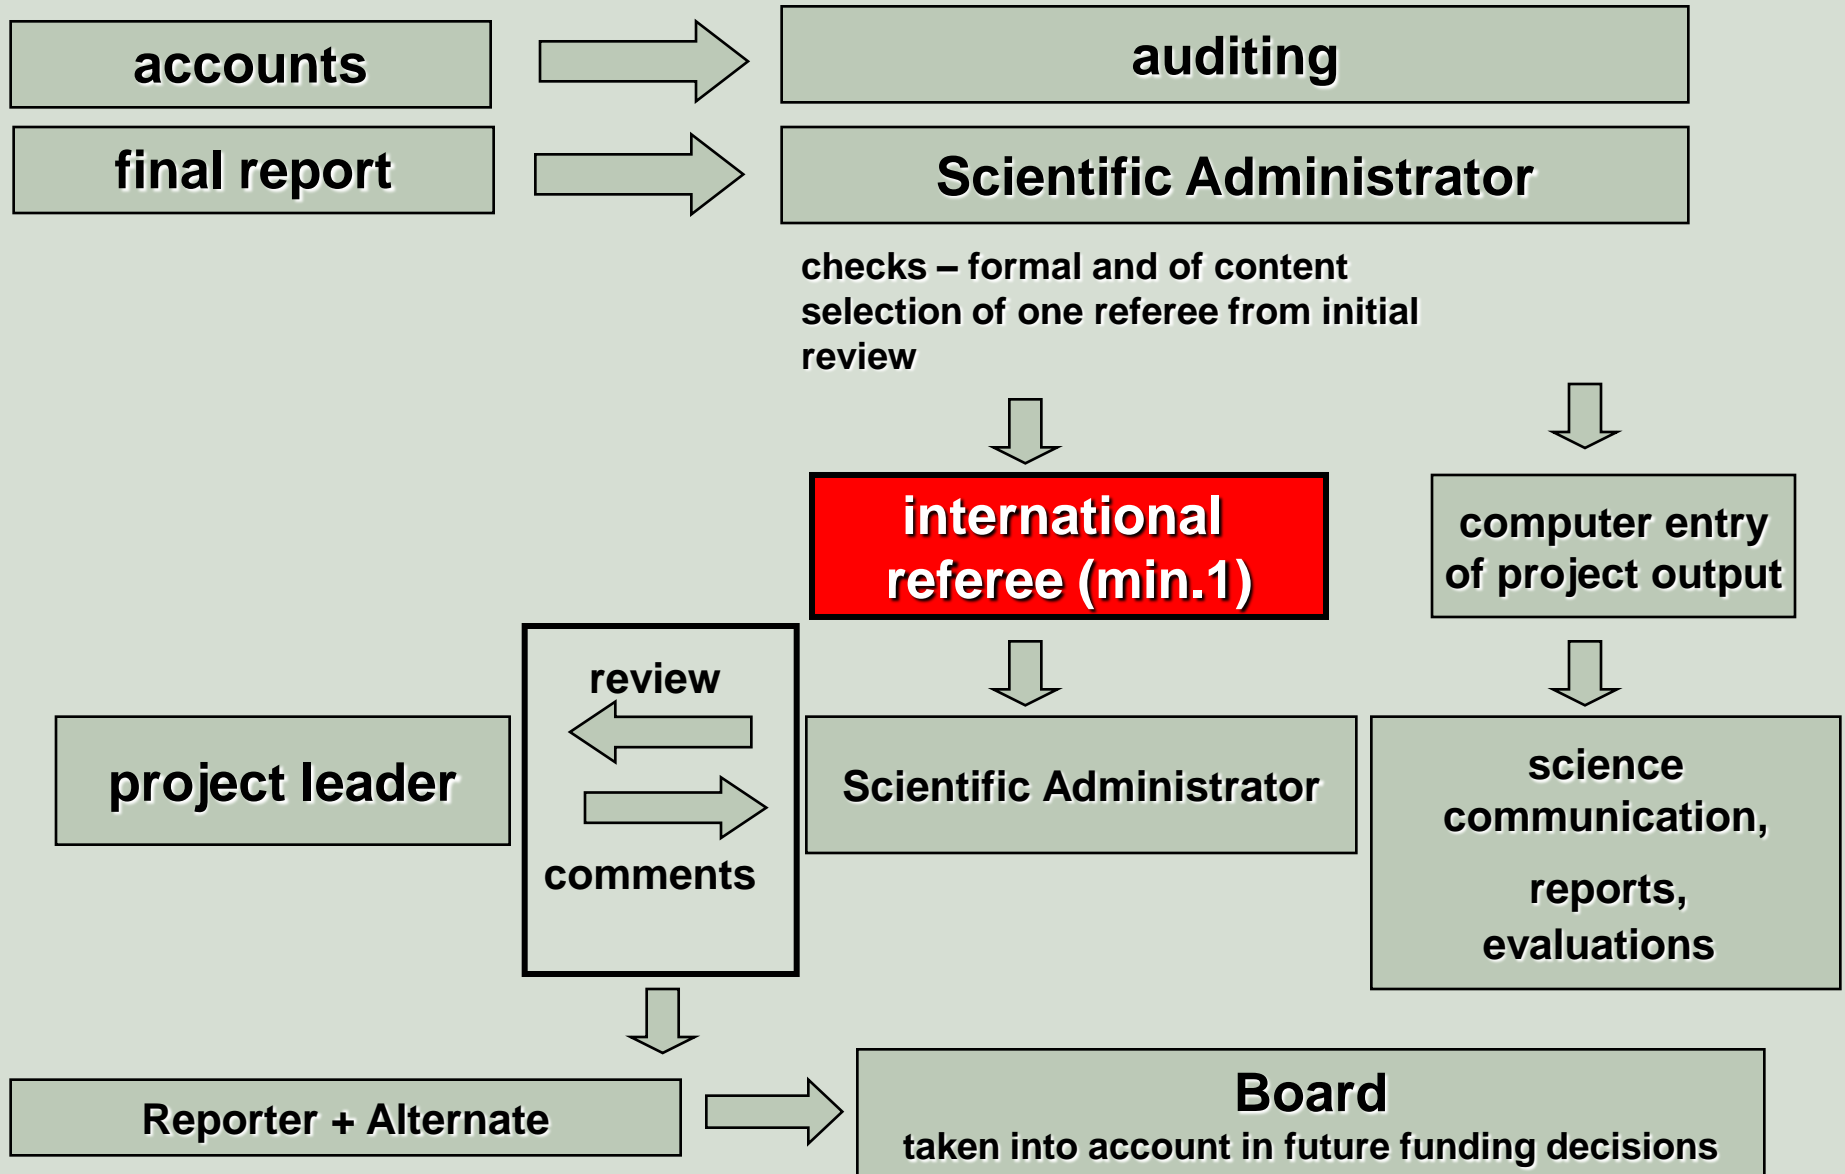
accounts

auditing

final report

Scientific Administrator

checks – formal and of content
selection of one referee from initial review

international referee (min.1)

computer entry of project output

review

comments

project leader

Scientific Administrator

science communication,

reports, evaluations

Reporter + Alternate

Board
taken into account in future funding decisions